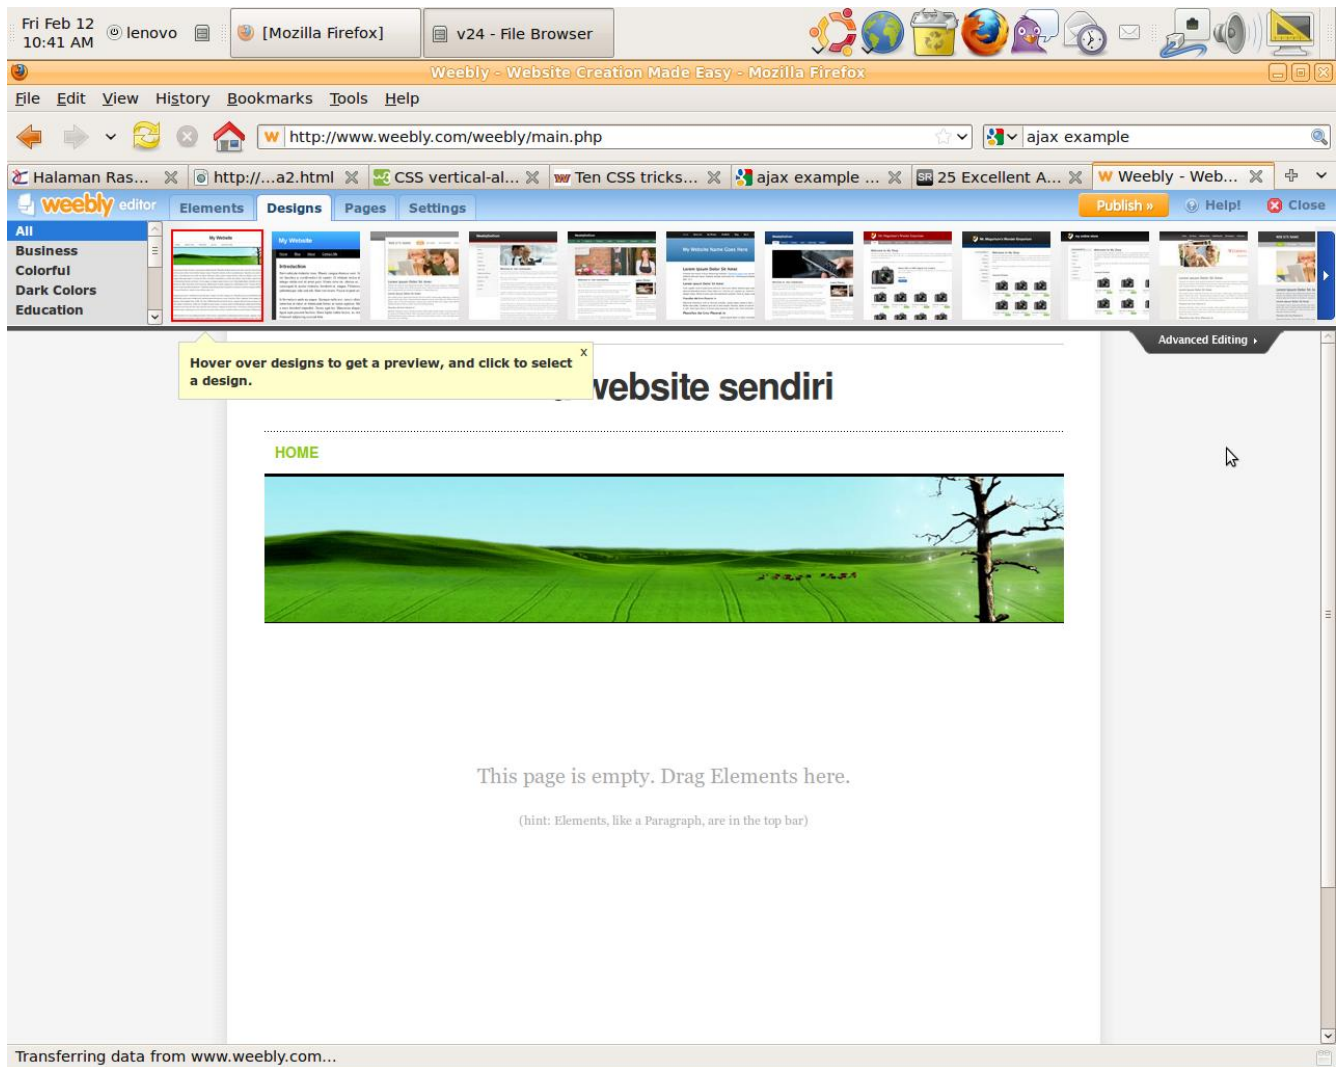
Fri Feb 12
10:41 AM
lenovo
[Mozilla Firefox]
v24 - File Browser

Weebly - Website Creation Made Easy - Mozilla Firefox

File Edit View History Bookmarks Tools Help

http://www.weebly.com/weebly/main.php
ajax example

Halaman Ras... http://...a2.html CSS vertical-al... Ten CSS tricks... ajax example ... 25 Excellent A... Weebly - Web...

weebly editor Elements Designs Pages Settings Publish » Help! Close

All
Business
Colorful
Dark Colors
Education

My Website

Advanced Editing

Hover over designs to get a preview, and click to select a design.

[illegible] website sendiri

HOME

This page is empty. Drag Elements here.

(hint: Elements, like a Paragraph, are in the top bar)

Transferring data from www.weebly.com...